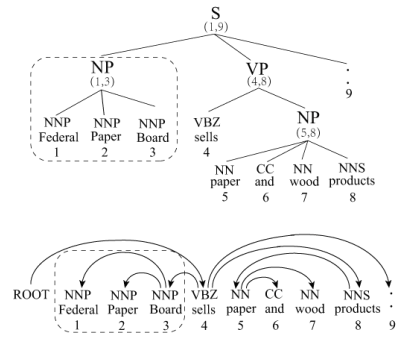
S
(1,9)

NP
(1,3)

VP
(4,8)

.
.
9

NNP
Federal
1

NNP
Paper
2

NNP
Board
3

VBZ
sells
4

NP
(5,8)

NN
paper
5

CC
and
6

NN
wood
7

NNS
products
8

ROOT

NNP
Federal
1

NNP
Paper
2

NNP
Board
3

VBZ
sells
4

NN
paper
5

CC
and
6

NN
wood
7

NNS
products
8

.
.
9